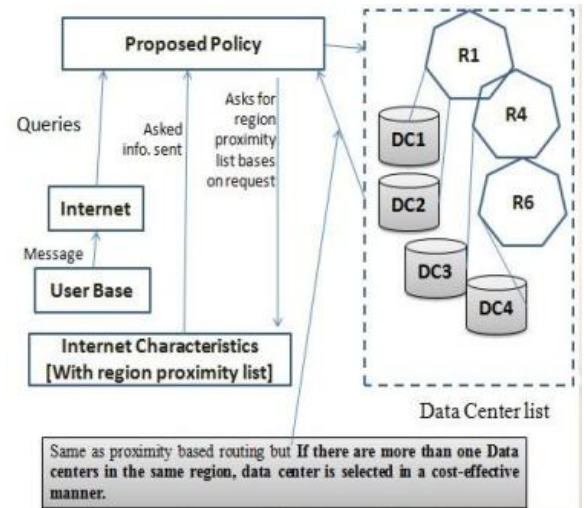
Proposed Policy

Queries

Asked info. sent

Asks for region proximity list bases on request

Internet

Message

User Base

Internet Characteristics [With region proximity list]

R1

R4

R6

DC1

DC2

DC3

DC4

Data Center list

Same as proximity based routing but **If there are more than one Data centers in the same region, data center is selected in a cost-effective manner.**